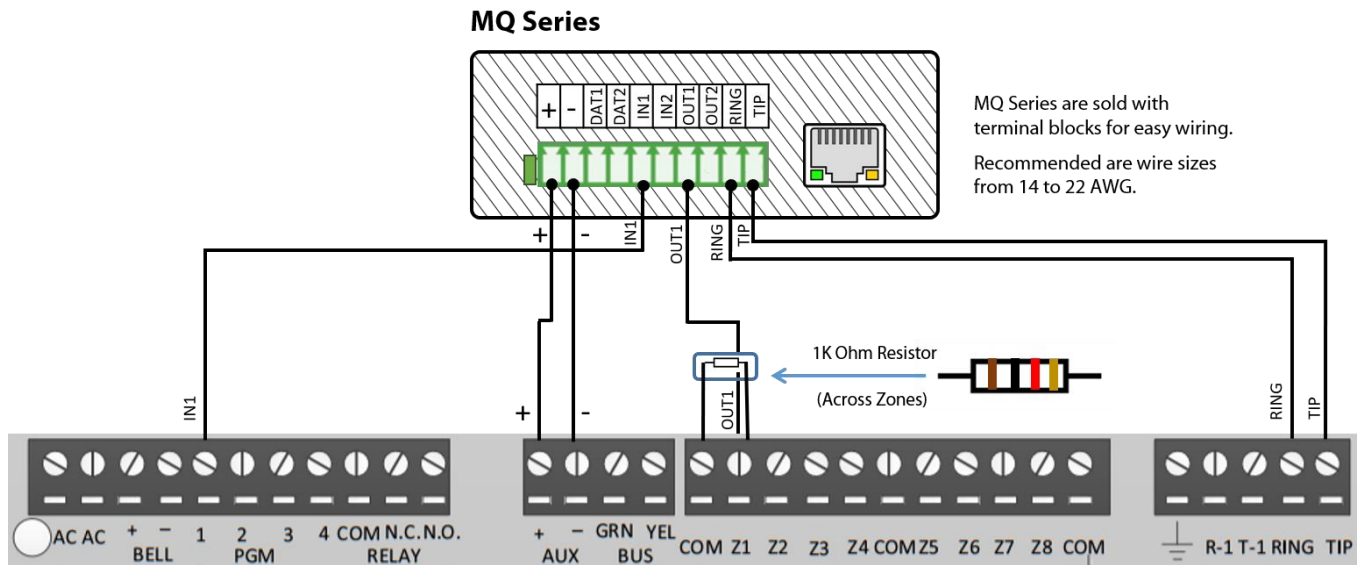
MQ Series

+ - DAT1 DAT2 IN1 IN2 OUT1 OUT2 RING TIP

MQ Series are sold with terminal blocks for easy wiring.

Recommended are wire sizes from 14 to 22 AWG.

+ - IN1 OUT1 RING TIP

IN1

+ -

1K Ohm Resistor

(Across Zones)

OUT1

RING TIP

AC AC + – BELL 1 2 PGM 3 4 COM N.C. N.O. RELAY

+ – AUX GRN YEL BUS

COM Z1 Z2 Z3 Z4 COM Z5 Z6 Z7 Z8 COM

R-1 T-1 RING TIP